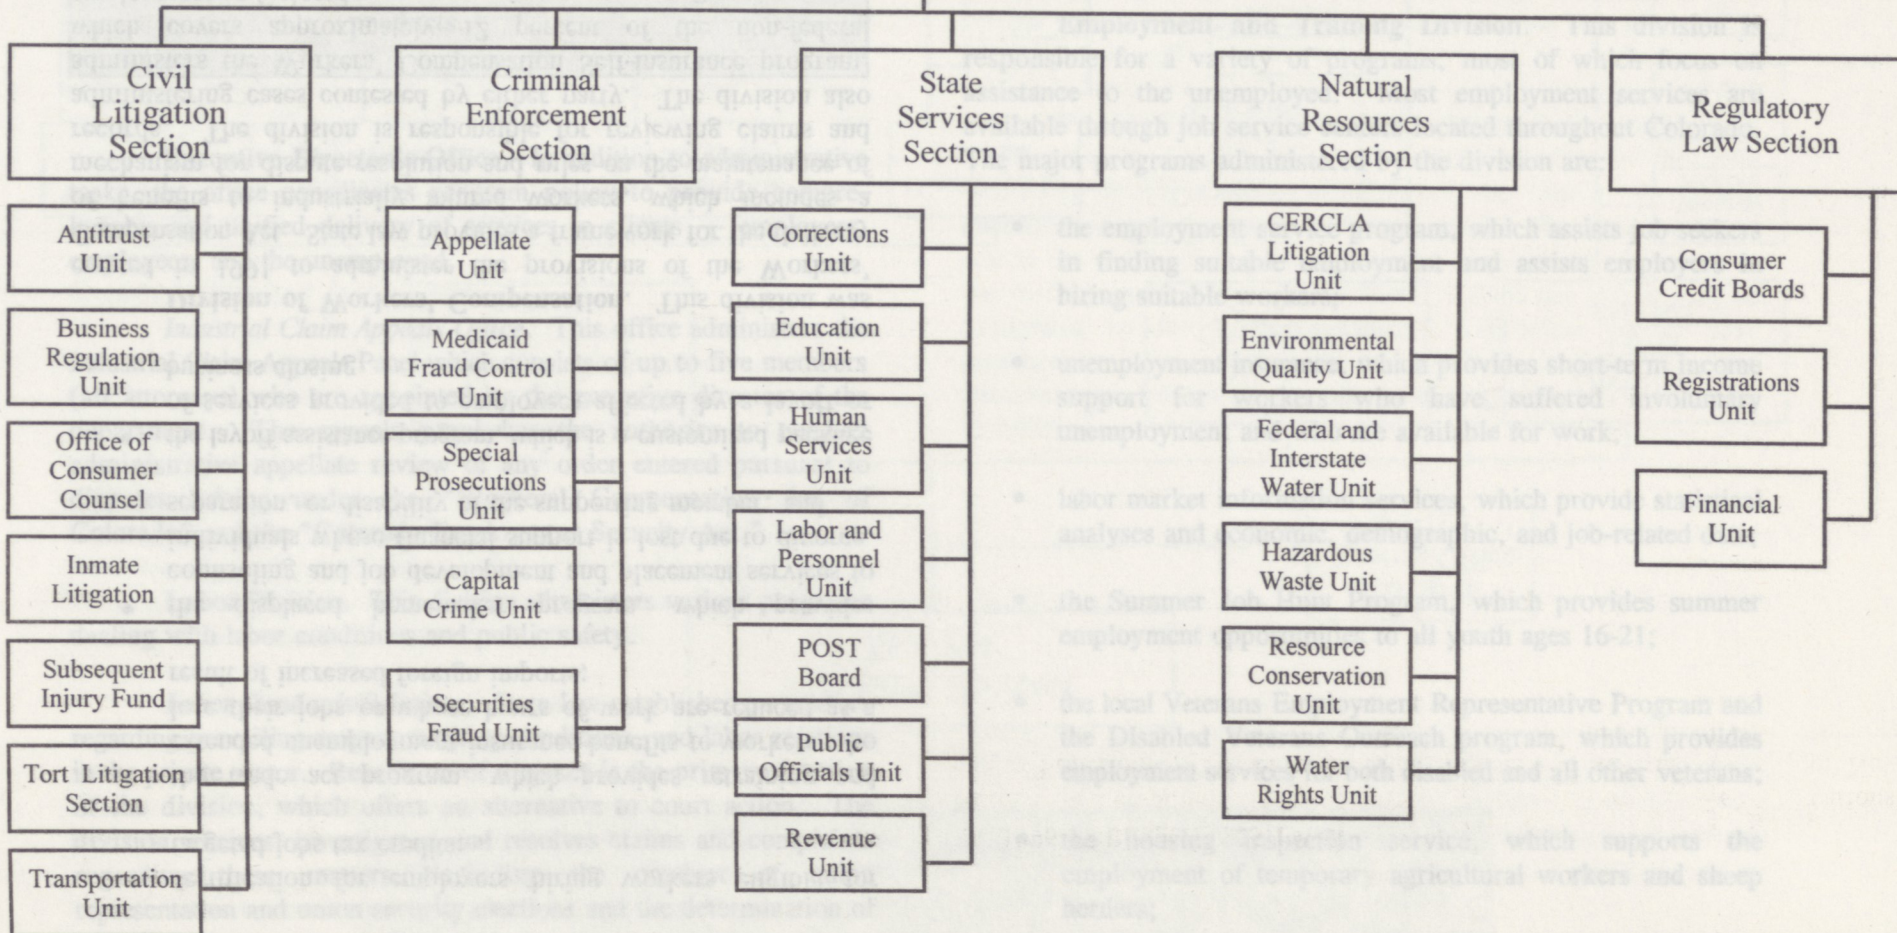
Civil Litigation Section

Antitrust Unit

Business Regulation Unit

Office of Consumer Counsel

Inmate Litigation

Subsequent Injury Fund

Tort Litigation Section

Transportation Unit

Criminal Enforcement Section

Appellate Unit

Medicaid Fraud Control Unit

Special Prosecutions Unit

Capital Crime Unit

Securities Fraud Unit

State Services Section

Corrections Unit

Education Unit

Human Services Unit

Labor and Personnel Unit

POST Board

Public Officials Unit

Revenue Unit

Natural Resources Section

CERCLA Litigation Unit

Environmental Quality Unit

Federal and Interstate Water Unit

Hazardous Waste Unit

Resource Conservation Unit

Water Rights Unit

Regulatory Law Section

Consumer Credit Boards

Registrations Unit

Financial Unit